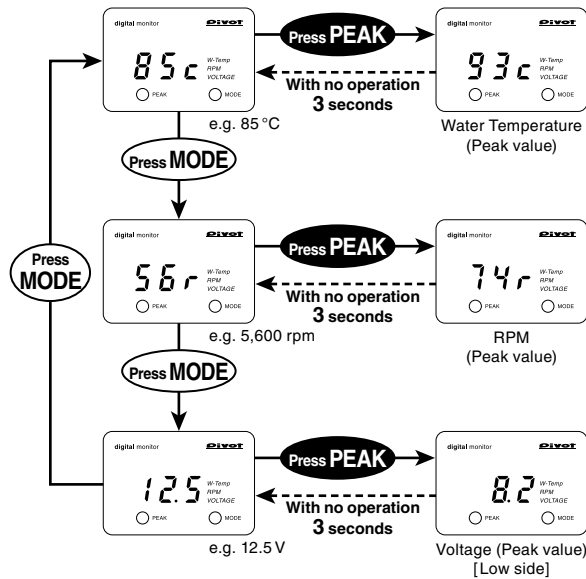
digital monitor Pivot
85c
W-Temp
RPM
VOLTAGE
PEAK MODE
e.g. 85 °C

Press PEAK
With no operation
3 seconds

digital monitor Pivot
93c
W-Temp
RPM
VOLTAGE
PEAK MODE
Water Temperature
(Peak value)

Press MODE

Press MODE

digital monitor Pivot
56r
W-Temp
RPM
VOLTAGE
PEAK MODE
e.g. 5,600 rpm

Press PEAK
With no operation
3 seconds

digital monitor Pivot
74r
W-Temp
RPM
VOLTAGE
PEAK MODE
RPM
(Peak value)

Press MODE

digital monitor Pivot
12.5
W-Temp
RPM
VOLTAGE
PEAK MODE
e.g. 12.5 V

Press PEAK
With no operation
3 seconds

digital monitor Pivot
8.2
W-Temp
RPM
VOLTAGE
PEAK MODE
Voltage (Peak value)
[Low side]